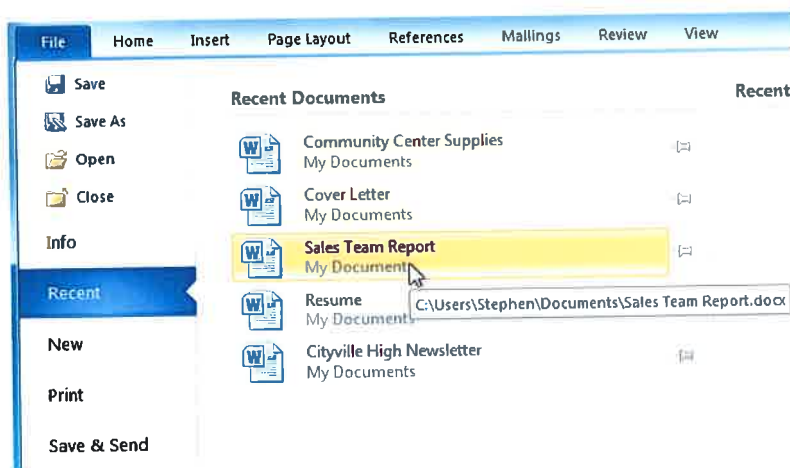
File Home Insert Page Layout References Mailings Review View

Save
Save As
Open
Close
Info
Recent
New
Print
Save & Send

Recent Documents

Recent

Community Center Supplies
My Documents

Cover Letter
My Documents

Sales Team Report
My Documents

Resume
My Documents

C:\Users\Stephen\Documents\Sales Team Report.docx

Cityville High Newsletter
My Documents